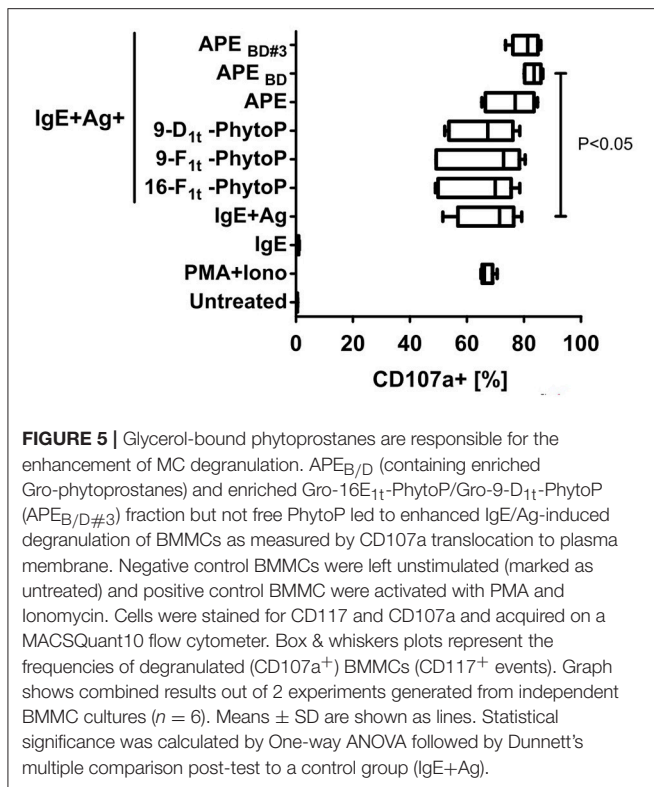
APE $_{BD\#3}$
APE $_{BD}$
APE
IgE+Ag+
9-D$_{1t}$ -PhytoP
9-F$_{1t}$ -PhytoP
16-F$_{1t}$ -PhytoP
IgE+Ag
IgE
PMA+Iono
Untreated
P<0.05
0 20 40 60 80 100
CD107a+ [%]

**FIGURE 5 |** Glycerol-bound phytoprostanes are responsible for the enhancement of MC degranulation. APE$_{B/D}$ (containing enriched Gro-phytoprostanes) and enriched Gro-16E$_{1t}$-PhytoP/Gro-9-D$_{1t}$-PhytoP (APE$_{B/D\#3}$) fraction but not free PhytoP led to enhanced IgE/Ag-induced degranulation of BMMCs as measured by CD107a translocation to plasma membrane. Negative control BMMCs were left unstimulated (marked as untreated) and positive control BMMC were activated with PMA and Ionomycin. Cells were stained for CD117 and CD107a and acquired on a MACSQuant10 flow cytometer. Box & whiskers plots represent the frequencies of degranulated (CD107a$^+$) BMMCs (CD117$^+$ events). Graph shows combined results out of 2 experiments generated from independent BMMC cultures ($n = 6$). Means $\pm$ SD are shown as lines. Statistical significance was calculated by One-way ANOVA followed by Dunnett's multiple comparison post-test to a control group (IgE+Ag).